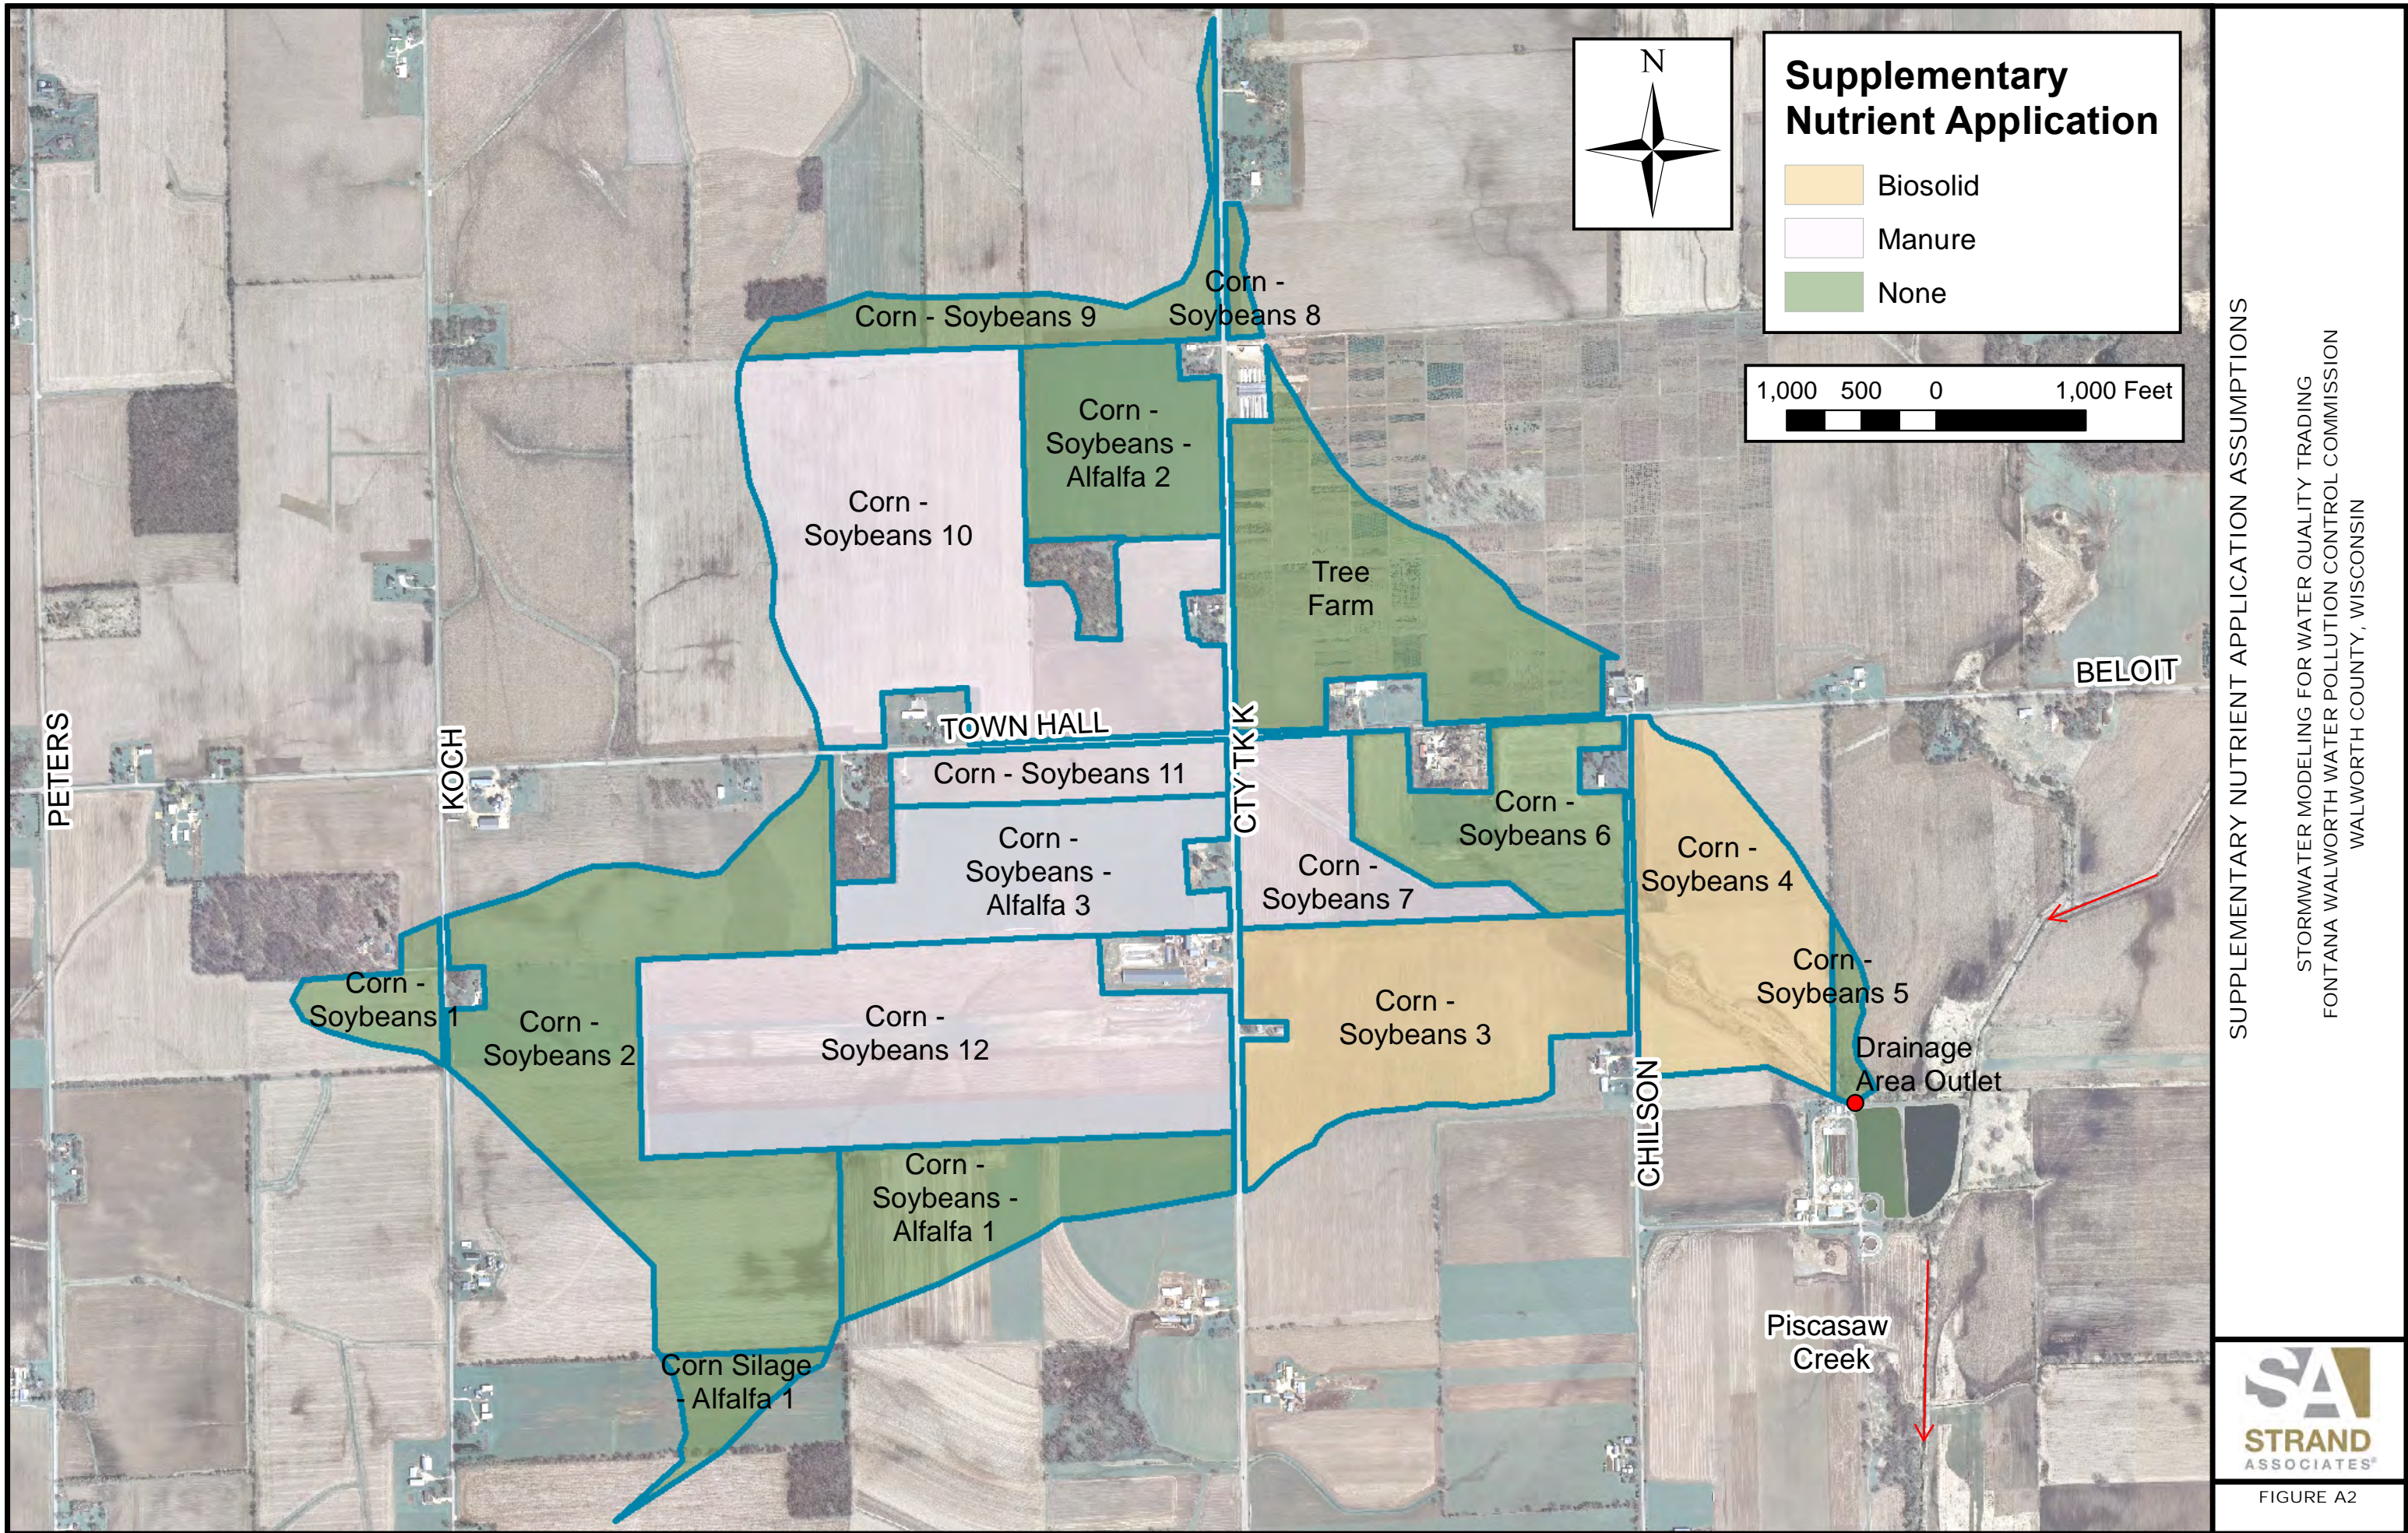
N

Supplementary Nutrient Application

Biosolid
Manure
None

1,000 500 0 1,000 Feet

Corn - Soybeans 9
Corn - Soybeans 8
Corn - Soybeans - Alfalfa 2
Corn - Soybeans 10
Tree Farm
BELOIT
TOWN HALL
Corn - Soybeans 11
Corn - Soybeans - Alfalfa 3
CTY TK K
Corn - Soybeans 6
Corn - Soybeans 7
Corn - Soybeans 4
PETERS
KOCH
Corn - Soybeans 1
Corn - Soybeans 2
Corn - Soybeans 12
Corn - Soybeans 3
Corn - Soybeans 5
Drainage Area Outlet
CHILSON
Corn - Soybeans - Alfalfa 1
Corn Silage - Alfalfa 1
Piscasaw Creek

SUPPLEMENTARY NUTRIENT APPLICATION ASSUMPTIONS

STORMWATER MODELING FOR WATER QUALITY TRADING
FONTANA WALWORTH WATER POLLUTION CONTROL COMMISSION
WALWORTH COUNTY, WISCONSIN

SA
STRAND
ASSOCIATES®

FIGURE A2